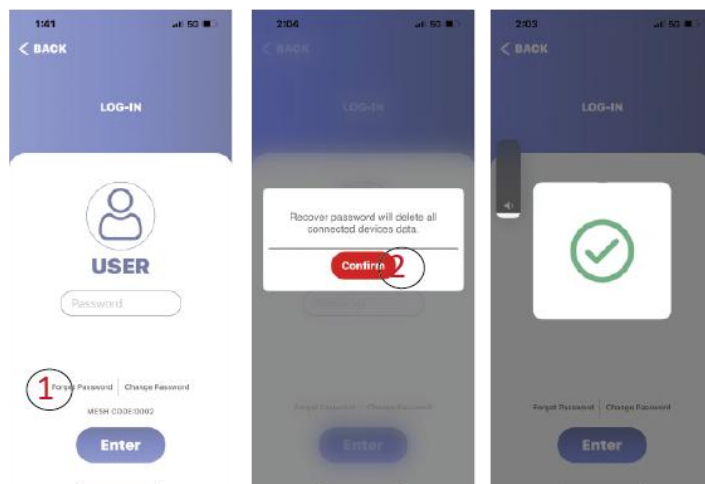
1:41
5G
< BACK
LOG-IN
USER
Password
1
Forget Password | Change Password
MESH CODE:0002
Enter

2:04
5G
< BACK
LOG-IN
Recover password will delete all connected devices data.
Confirm
2
Password
Forget Password | Change Password
Enter

2:03
5G
< BACK
LOG-IN
Forget Password | Change Password
Enter